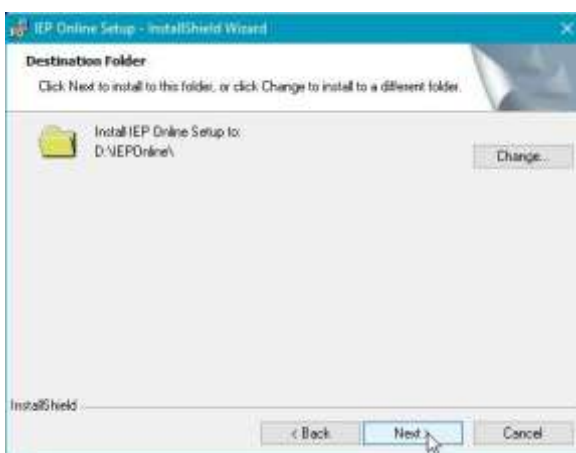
IEP Online Setup - InstallShield Wizard

Destination Folder

Click Next to install to this folder, or click Change to install to a different folder.

Install IEP Online Setup to:
D:\IEPOnline\

Change...

InstallShield

< Back

Next >

Cancel